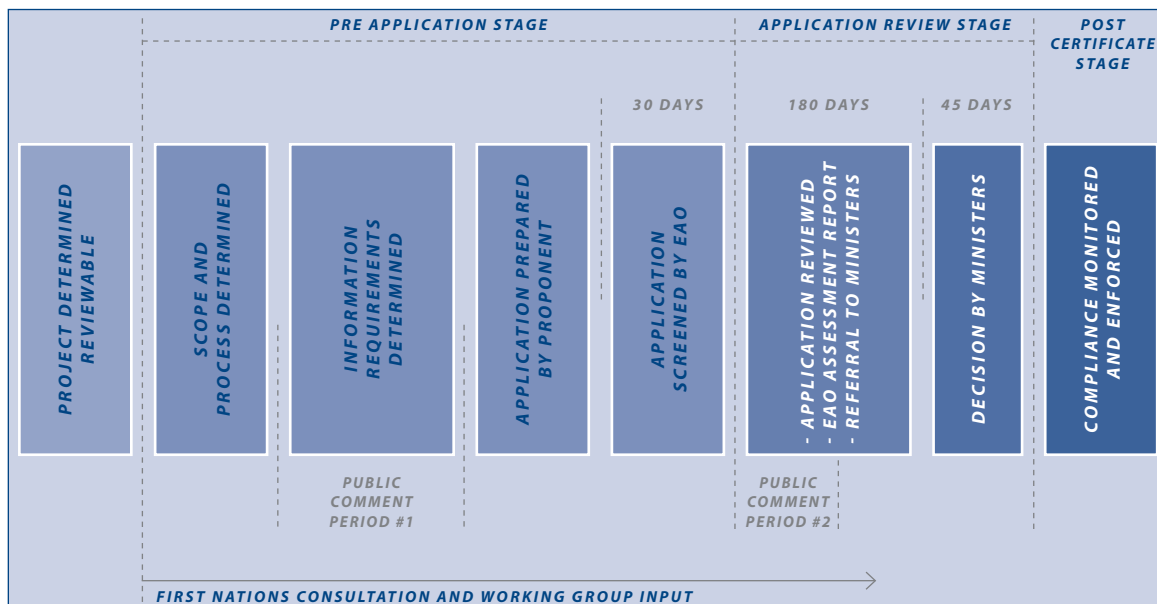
PRE APPLICATION STAGE

APPLICATION REVIEW STAGE

POST CERTIFICATE STAGE

30 DAYS

180 DAYS

45 DAYS

PROJECT DETERMINED REVIEWABLE

SCOPE AND PROCESS DETERMINED

INFORMATION REQUIREMENTS DETERMINED

APPLICATION PREPARED BY PROPONENT

APPLICATION SCREENED BY EAO

- APPLICATION REVIEWED
- EAO ASSESSMENT REPORT
- REFERRAL TO MINISTERS

DECISION BY MINISTERS

COMPLIANCE MONITORED AND ENFORCED

PUBLIC COMMENT PERIOD #1

PUBLIC COMMENT PERIOD #2

FIRST NATIONS CONSULTATION AND WORKING GROUP INPUT